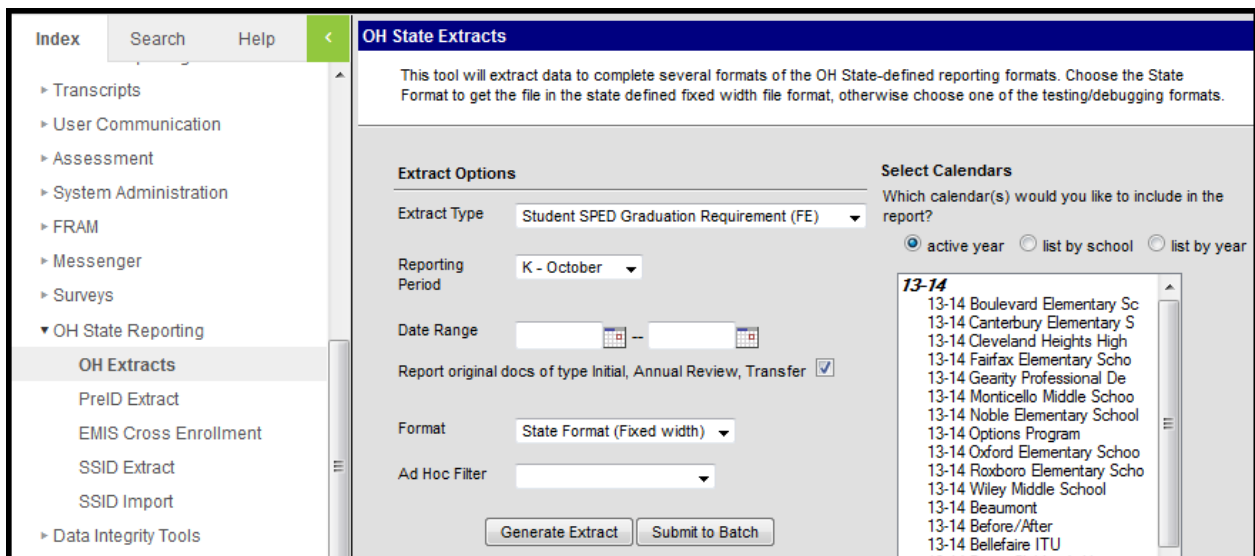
Index Search Help <

▸ Transcripts
▸ User Communication
▸ Assessment
▸ System Administration
▸ FRAM
▸ Messenger
▸ Surveys
▾ OH State Reporting
OH Extracts
PreID Extract
EMIS Cross Enrollment
SSID Extract
SSID Import
▸ Data Integrity Tools

OH State Extracts

This tool will extract data to complete several formats of the OH State-defined reporting formats. Choose the State Format to get the file in the state defined fixed width file format, otherwise choose one of the testing/debugging formats.

Extract Options

Extract Type Student SPED Graduation Requirement (FE)

Reporting Period K - October

Date Range --

Report original docs of type Initial, Annual Review, Transfer

Format State Format (Fixed width)

Ad Hoc Filter

Generate Extract Submit to Batch

Select Calendars

Which calendar(s) would you like to include in the report?

active year list by school list by year

13-14
13-14 Boulevard Elementary Sc
13-14 Canterbury Elementary S
13-14 Cleveland Heights High
13-14 Fairfax Elementary Scho
13-14 Gearity Professional De
13-14 Monticello Middle Schoo
13-14 Noble Elementary School
13-14 Options Program
13-14 Oxford Elementary Schoo
13-14 Roxboro Elementary Scho
13-14 Wiley Middle School
13-14 Beaumont
13-14 Before/After
13-14 Bellefaire ITU